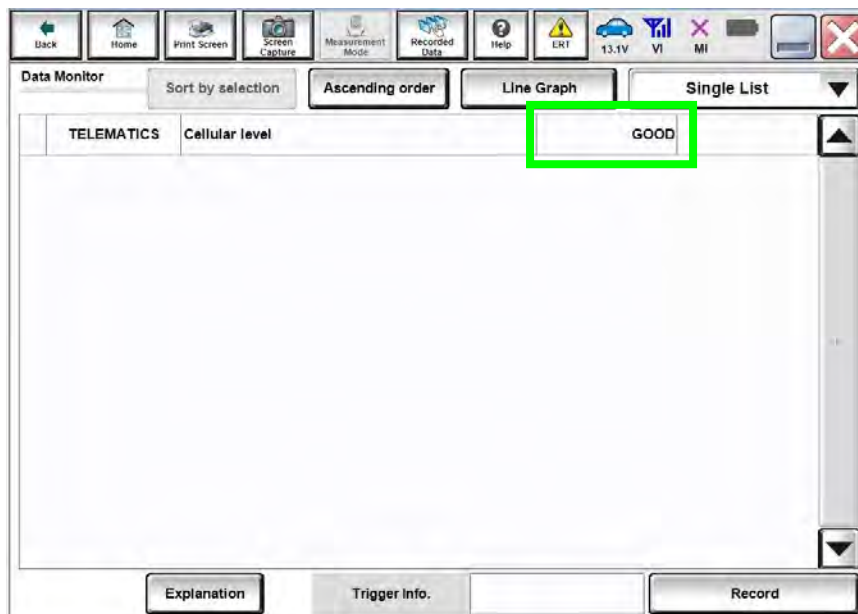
Back | Home | Print Screen | Screen Capture | Measurement Mode | Recorded Data | Help | ERT | 13.1V | VI | MI

Data Monitor | Sort by selection | Ascending order | Line Graph | Single List

| TELEMATICS | Cellular level | GOOD |
|---|---|---|

Explanation | Trigger Info. | Record